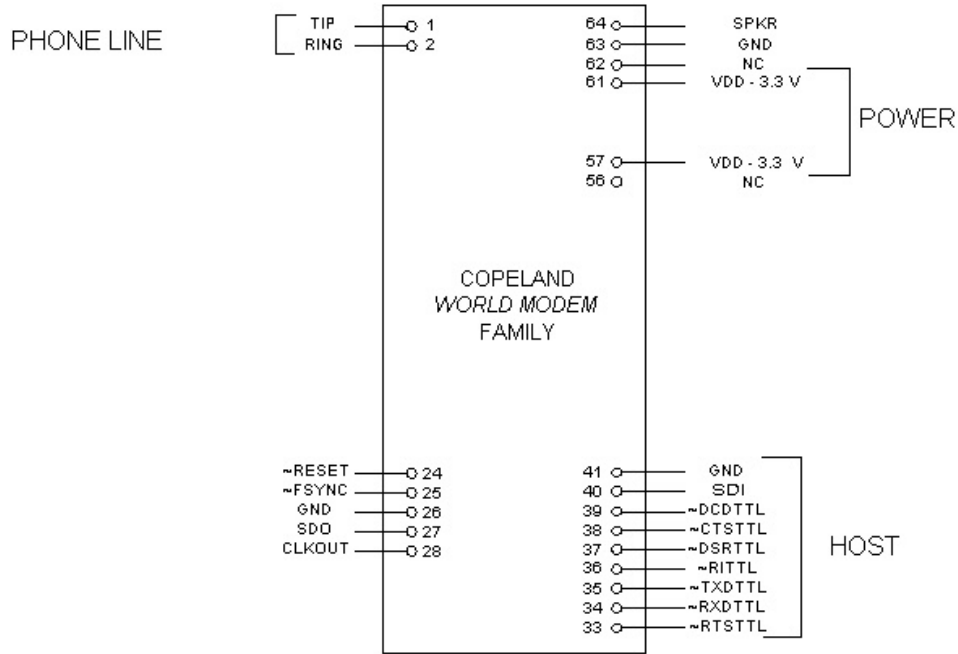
PHONE LINE

TIP 1
RING 2

64 SPKR
63 GND
62 NC
61 VDD - 3.3 V

POWER

57 VDD - 3.3 V
56 NC

COPELAND
*WORLD MODEM*
FAMILY

~RESET 24
~FSYNC 25
GND 26
SDO 27
CLKOUT 28

41 GND
40 SDI
39 ~DCDTTL
38 ~CTSTTL
37 ~DSRTTL
36 ~RITTL
35 ~TXDTTL
34 ~RXDTTL
33 ~RTSTTL

HOST